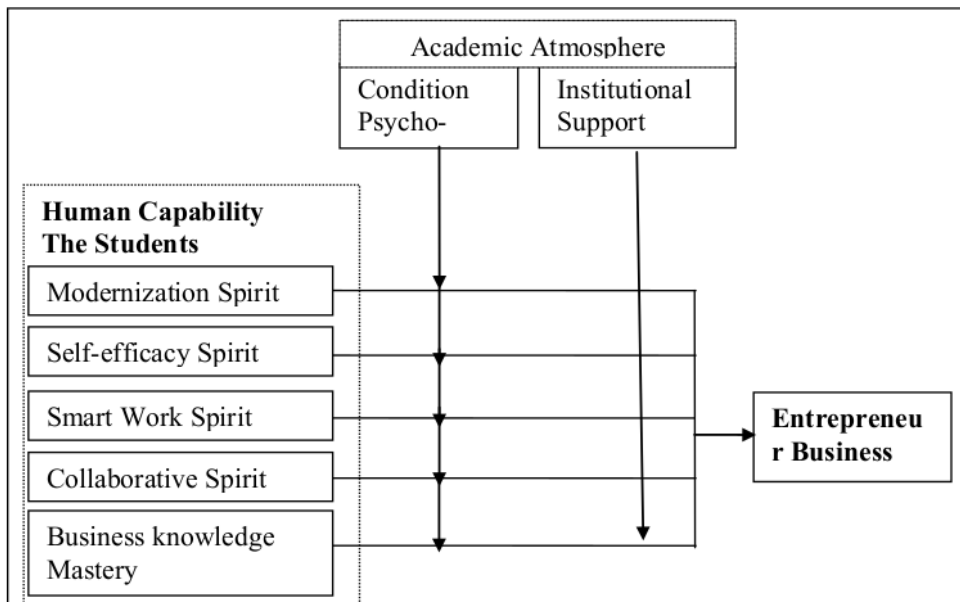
Academic Atmosphere

Condition Psycho-

Institutional Support

**Human Capability The Students**

Modernization Spirit

Self-efficacy Spirit

Smart Work Spirit

Collaborative Spirit

Business knowledge Mastery

**Entrepreneu r Business**